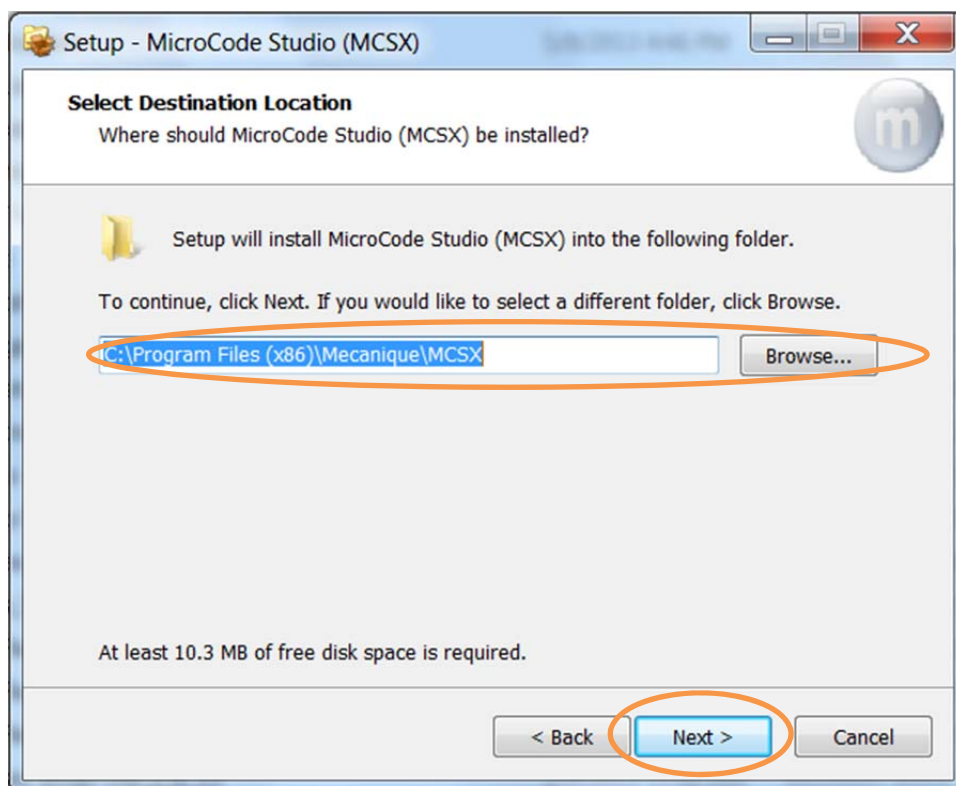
Setup - MicroCode Studio (MCSX)

Select Destination Location
Where should MicroCode Studio (MCSX) be installed?

Setup will install MicroCode Studio (MCSX) into the following folder.

To continue, click Next. If you would like to select a different folder, click Browse.

C:\Program Files (x86)\Mecanique\MCSX

Browse...

At least 10.3 MB of free disk space is required.

< Back

Next >

Cancel